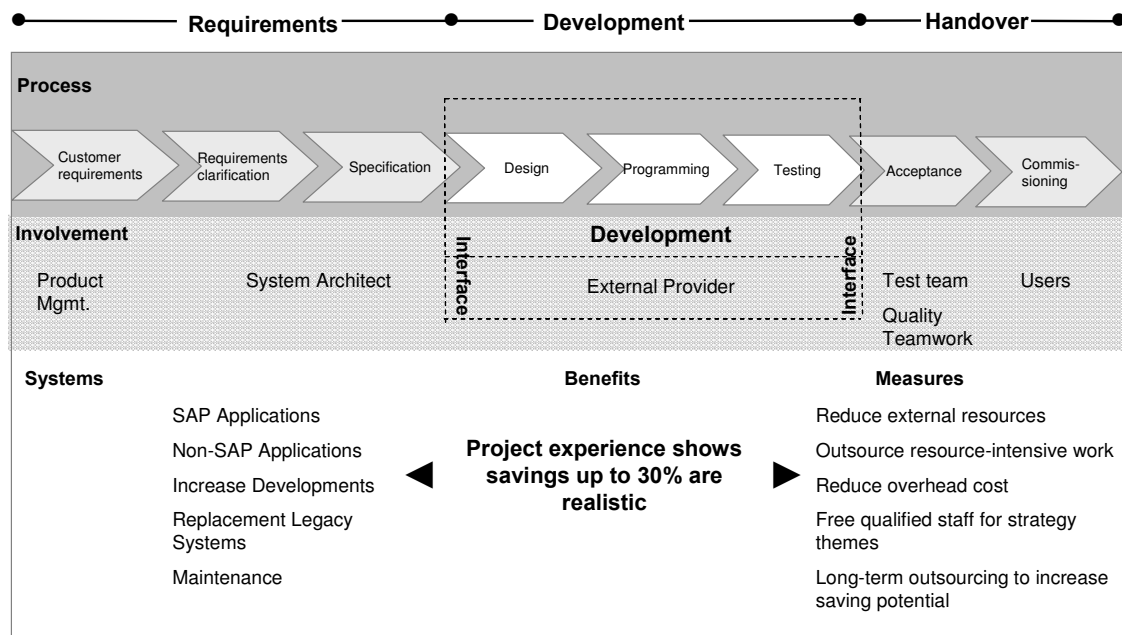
Requirements Development Handover

Process

Customer requirements

Requirements clarification

Specification

Design

Programming

Testing

Acceptance

Commissioning

Involvement

Development

Interface

Interface

Product Mgmt.

System Architect

External Provider

Test team

Users

Quality Teamwork

Systems

Benefits

Measures

SAP Applications

Non-SAP Applications

Increase Developments

Replacement Legacy Systems

Maintenance

Project experience shows savings up to 30% are realistic

Reduce external resources

Outsource resource-intensive work

Reduce overhead cost

Free qualified staff for strategy themes

Long-term outsourcing to increase saving potential